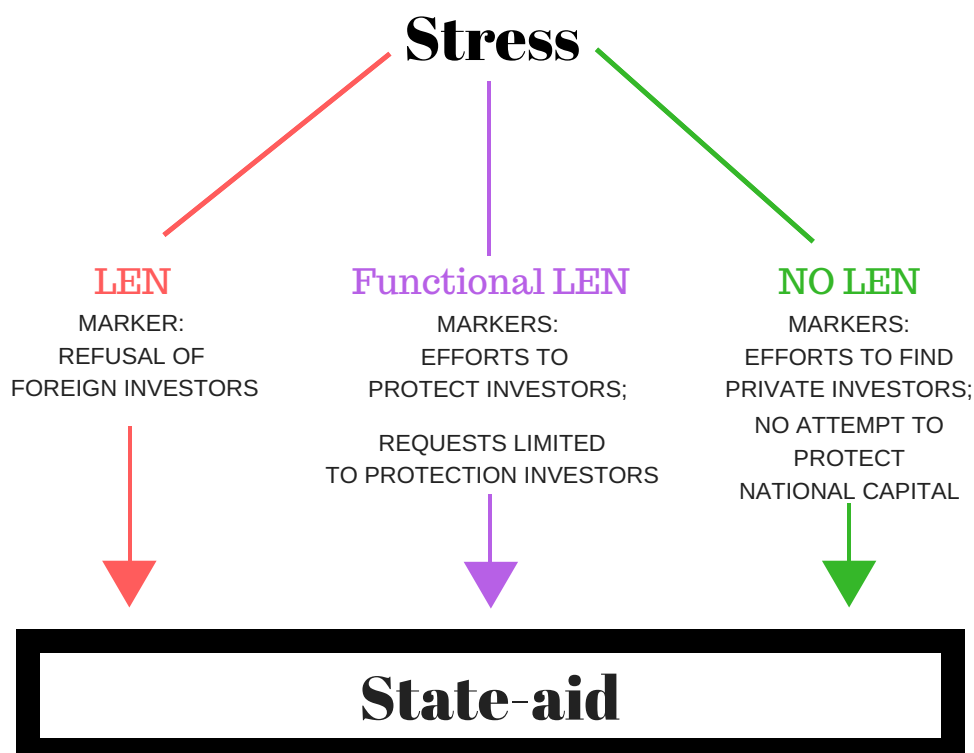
Stress

LEN
MARKER:
REFUSAL OF
FOREIGN INVESTORS

Functional LEN
MARKERS:
EFFORTS TO
PROTECT INVESTORS;

REQUESTS LIMITED
TO PROTECTION INVESTORS

NO LEN
MARKERS:
EFFORTS TO FIND
PRIVATE INVESTORS;
NO ATTEMPT TO
PROTECT
NATIONAL CAPITAL

State-aid